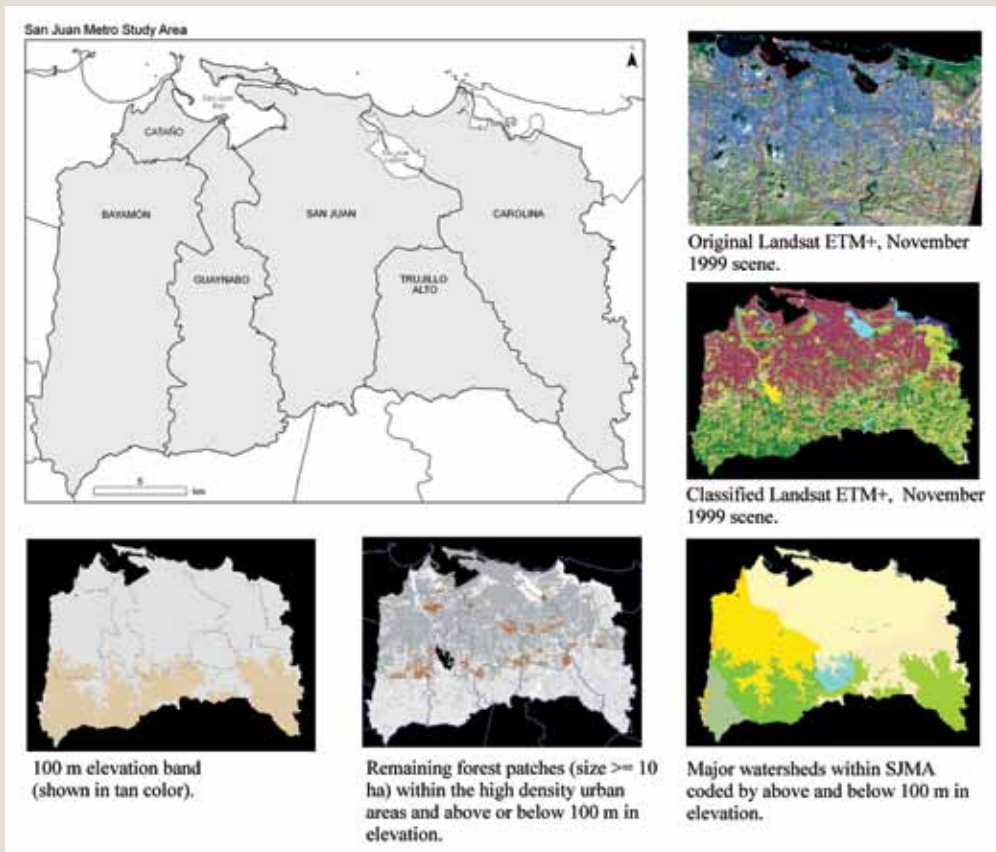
San Juan Metro Study Area

CATAÑO

BAYAMÓN

SAN JUAN

CAROLINA

GUAYNABO

TRUJILLO ALTO

5

km

Original Landsat ETM+, November 1999 scene.

Classified Landsat ETM+, November 1999 scene.

100 m elevation band (shown in tan color).

Remaining forest patches (size >= 10 ha) within the high density urban areas and above or below 100 m in elevation.

Major watersheds within SJMA coded by above and below 100 m in elevation.